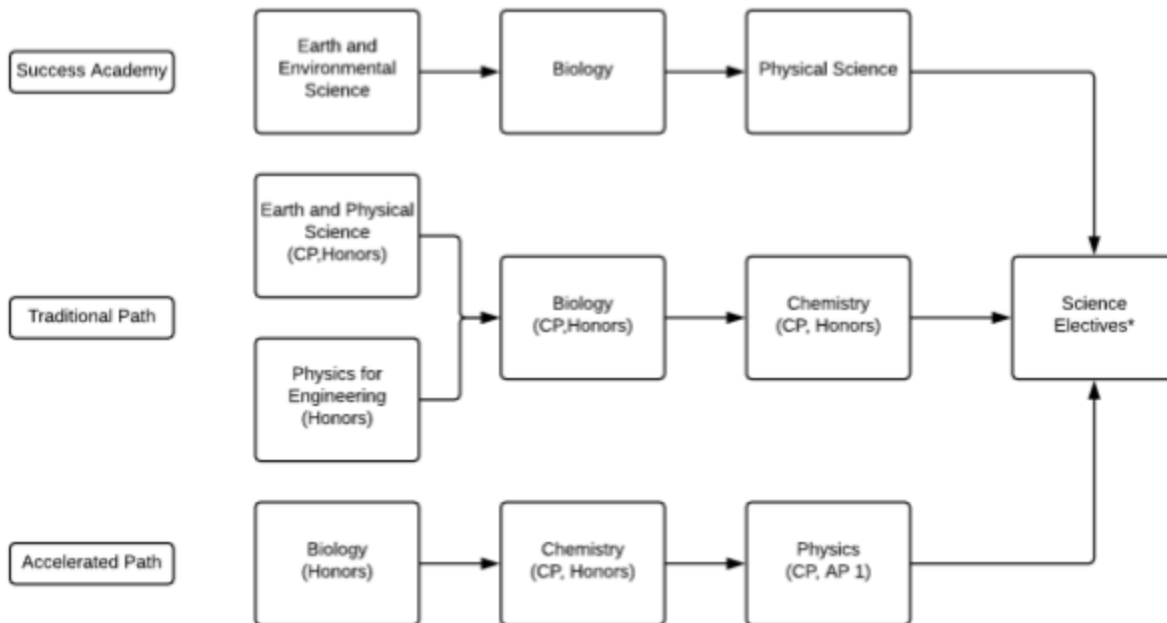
Success Academy

Earth and Environmental Science

Biology

Physical Science

Earth and Physical Science (CP,Honors)

Traditional Path

Physics for Engineering (Honors)

Biology (CP,Honors)

Chemistry (CP, Honors)

Science Electives*

Accelerated Path

Biology (Honors)

Chemistry (CP, Honors)

Physics (CP, AP 1)